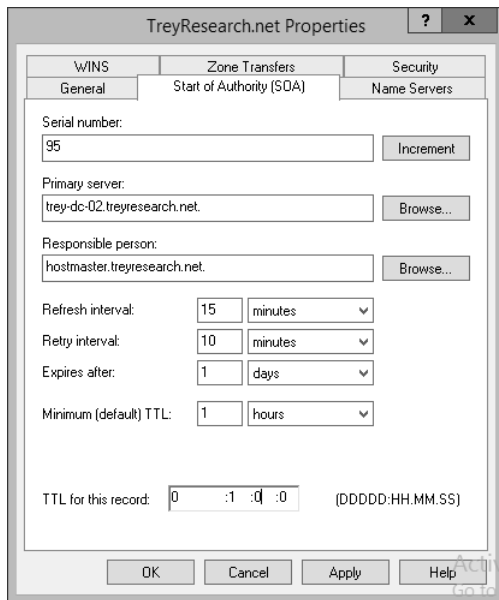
TreyResearch.net Properties

?

x

WINS

Zone Transfers

Security

General

Start of Authority (SOA)

Name Servers

Serial number:

95

Increment

Primary server:

trey-dc-02.treyresearch.net.

Browse...

Responsible person:

hostmaster.treyresearch.net.

Browse...

Refresh interval:

15

minutes

Retry interval:

10

minutes

Expires after:

1

days

Minimum (default) TTL:

1

hours

TTL for this record:

0 :1 :0 :0

(DDDDD:HH.MM.SS)

OK

Cancel

Apply

Help

Acti
Go to